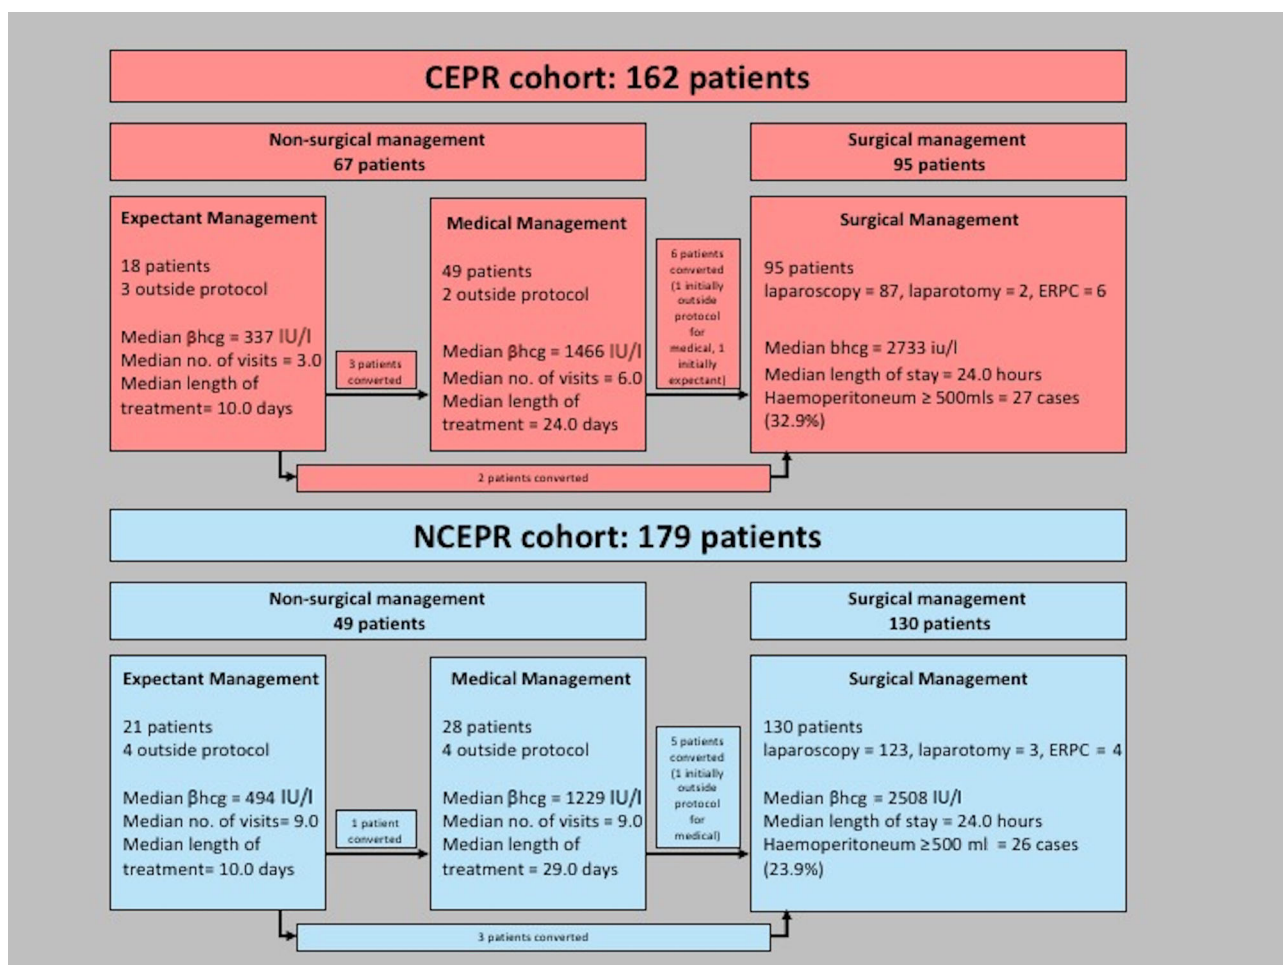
CEPR cohort: 162 patients

Non-surgical management
67 patients

Surgical management
95 patients

Expectant Management

18 patients
3 outside protocol

Median βhcg = 337 IU/l
Median no. of visits = 3.0
Median length of treatment= 10.0 days

3 patients converted

Medical Management

49 patients
2 outside protocol

Median βhcg = 1466 IU/l
Median no. of visits = 6.0
Median length of treatment = 24.0 days

6 patients converted (1 initially outside protocol for medical, 1 initially expectant)

Surgical Management

95 patients
laparoscopy = 87, laparotomy = 2, ERPC = 6

Median bhcg = 2733 iu/l
Median length of stay = 24.0 hours
Haemoperitoneum ≥ 500mls = 27 cases (32.9%)

2 patients converted

NCEPR cohort: 179 patients

Non-surgical management
49 patients

Surgical management
130 patients

Expectant Management

21 patients
4 outside protocol

Median βhcg = 494 IU/l
Median no. of visits= 9.0
Median length of treatment= 10.0 days

1 patient converted

Medical Management

28 patients
4 outside protocol

Median βhcg = 1229 IU/l
Median no. of visits = 9.0
Median length of treatment = 29.0 days

5 patients converted (1 initially outside protocol for medical)

Surgical Management

130 patients
laparoscopy = 123, laparotomy = 3, ERPC = 4

Median βhcg = 2508 IU/l
Median length of stay = 24.0 hours
Haemoperitoneum ≥500 ml = 26 cases (23.9%)

3 patients converted